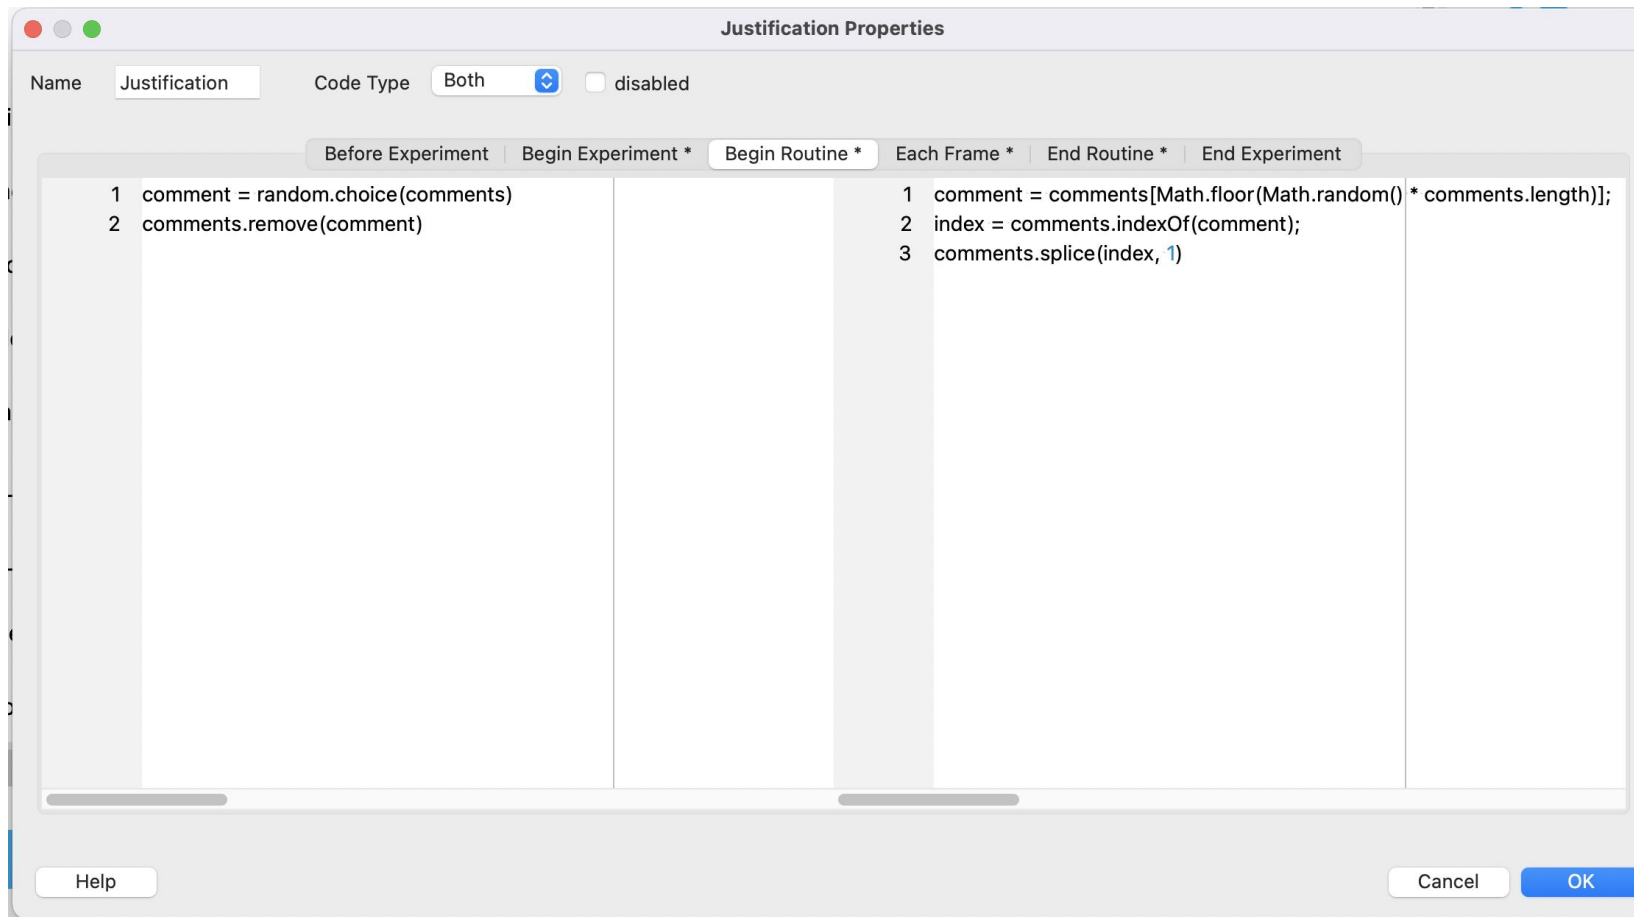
Justification Properties

Name Justification Code Type Both disabled

Before Experiment | Begin Experiment * | Begin Routine * | Each Frame * | End Routine * | End Experiment

1 comment = random.choice(comments)
2 comments.remove(comment)

1 comment = comments[Math.floor(Math.random() * comments.length)];
2 index = comments.indexOf(comment);
3 comments.splice(index, 1)

Help

Cancel OK